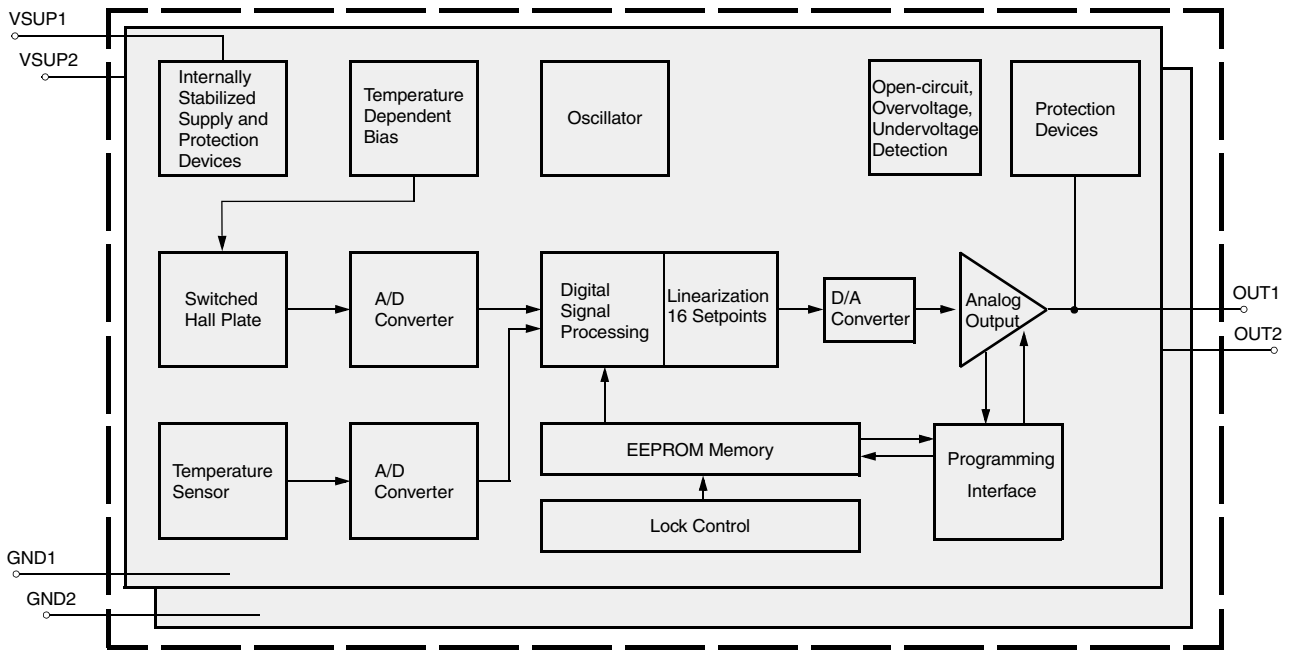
VSUP1

VSUP2

Internally Stabilized Supply and Protection Devices

Temperature Dependent Bias

Oscillator

Open-circuit, Overvoltage, Undervoltage Detection

Protection Devices

Switched Hall Plate

A/D Converter

Digital Signal Processing

Linearization 16 Setpoints

D/A Converter

Analog Output

OUT1

OUT2

Temperature Sensor

A/D Converter

EEPROM Memory

Programming Interface

Lock Control

GND1

GND2